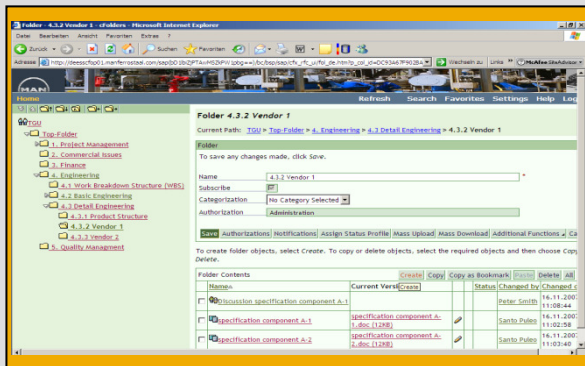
Folder - 4.3.2 Vendor 1 - cFolders - Microsoft Internet Explorer

Datei Bearbeiten Ansicht Favoriten Extras ?

Zurück Suchen Favoriten

Adresse http://deessc fsp01.manferrostaal.com/sap(bD1lbiZjPTAxMSZkPW1pbg==)/bc/bsp/sap/cfx_rfc_ui/fol_de.htm?p_coi_id=DC93A67F9038A Wechseln zu Links McAfee SiteAdvisor

MAN

Refresh Search Favorites Settings Help Log

TGU
Top-Folder
1. Project Management
2. Commercial Issues
3. Finance
4. Engineering
4.1 Work Breakdown Structure (WBS)
4.2 Basic Engineering
4.3 Detail Engineering
4.3.1 Product Structure
4.3.2 Vendor 1
4.3.3 Vendor 2
5. Quality Managment

Folder 4.3.2 Vendor 1

Current Path: TGU > Top-Folder > 4. Engineering > 4.3 Detail Engineering > 4.3.2 Vendor 1

Folder

To save any changes made, click Save.

| Name | 4.3.2 Vendor 1 |
|---|---|
| Subscribe | |
| Categorization | No Category Selected |
| Authorization | Administration |

Save Authorizations Notifications Assign Status Profile Mass Upload Mass Download Additional Functions Ca

To create folder objects, select Create. To copy or delete objects, select the required objects and then choose Copy Delete.

Folder Contents

Create Copy Copy as Bookmark Paste Delete All

| | Name | Current Versi | | Status | Changed by | Changed |
|---|---|---|---|---|---|---|
| | Discussion specification component A-1 | | | | Peter Smith | 16.11.2007 11:08:44 |
| | Specification component A-1 | specification component A-1.doc [12KB] | | | Santo Puleo | 16.11.2007 11:02:58 |
| | Specification component A-2 | specification component A-2.doc [12KB] | | | Santo Puleo | 16.11.2007 11:03:40 |